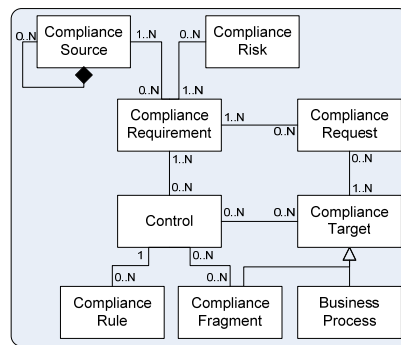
Compliance Source
0..N
1..N
0..N
Compliance Risk
0..N
1..N
Compliance Requirement
1..N
0..N
Compliance Request
1..N
0..N
0..N
1..N
Control
0..N
0..N
Compliance Target
1
0..N
0..N
0..N
Compliance Rule
Compliance Fragment
Business Process